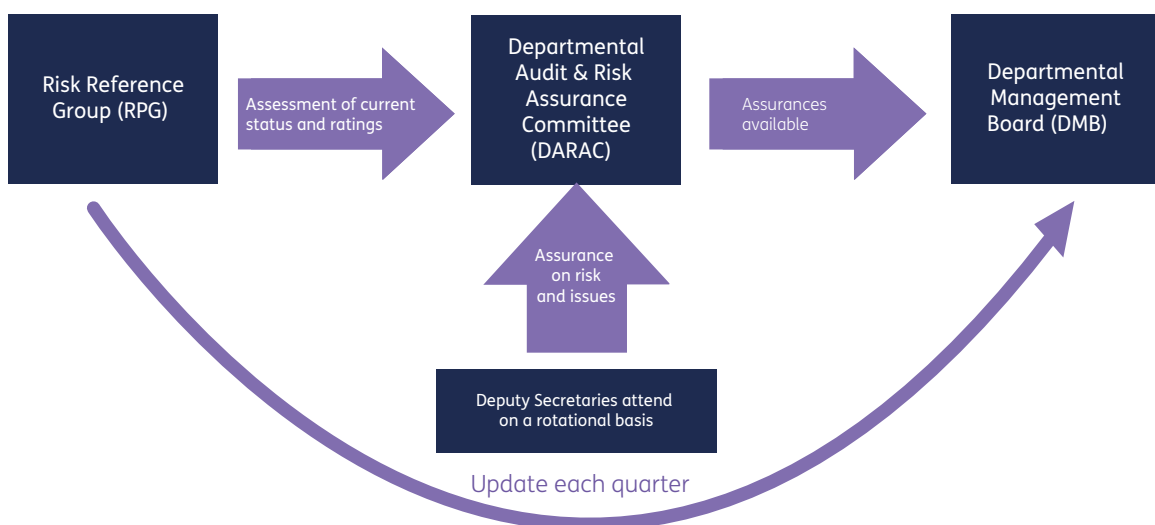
Risk Reference Group (RPG)

Assessment of current status and ratings

Departmental Audit & Risk Assurance Committee (DARAC)

Assurances available

Departmental Management Board (DMB)

Assurance on risk and issues

Deputy Secretaries attend on a rotational basis

Update each quarter